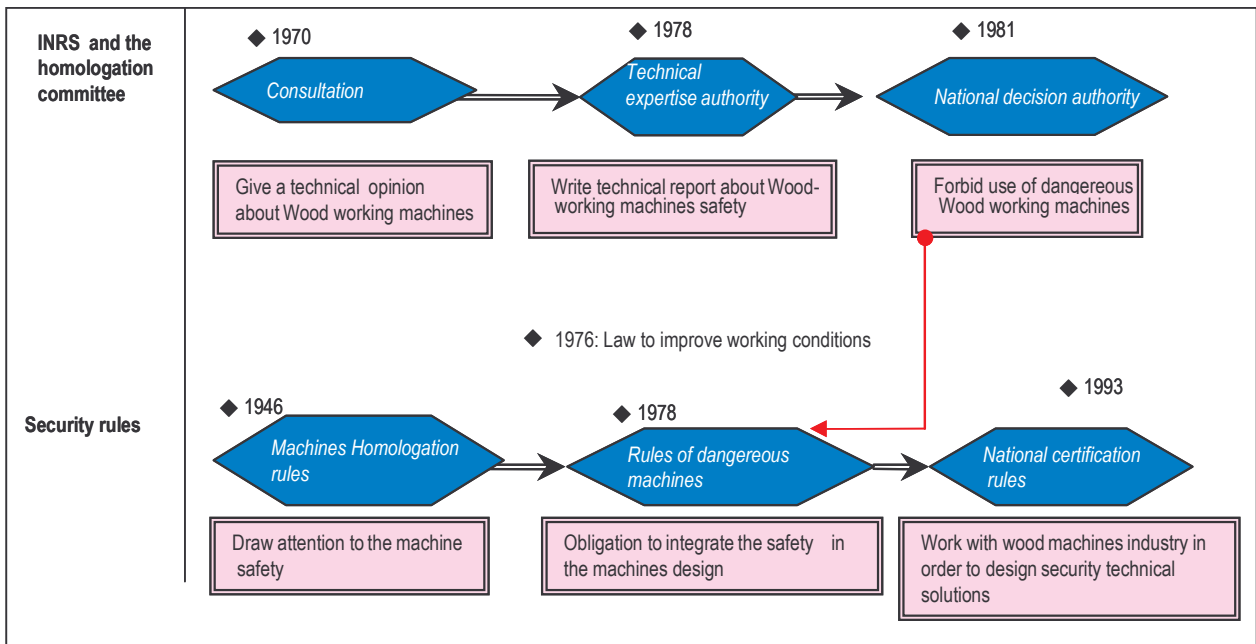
INRS and the homologation committee

◆ 1970

Consultation

Give a technical opinion about Wood working machines

◆ 1978

Technical expertise authority

Write technical report about Woodworking machines safety

◆ 1981

National decision authority

Forbid use of dangereous Wood working machines

◆ 1976: Law to improve working conditions

Security rules

◆ 1946

Machines Homologation rules

Draw attention to the machine safety

◆ 1978

Rules of dangereous machines

Obligation to integrate the safety in the machines design

◆ 1993

National certification rules

Work with wood machines industry in order to design security technical solutions